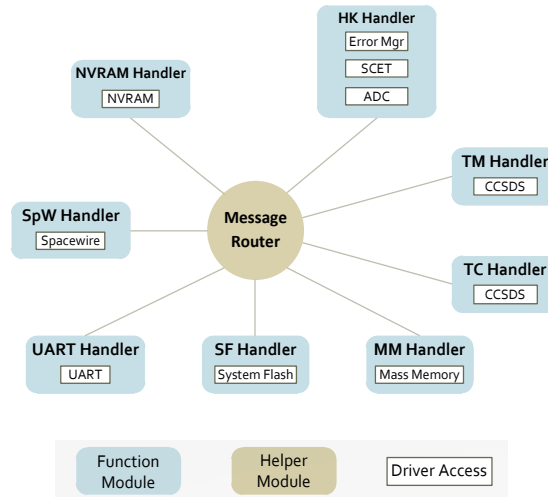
HK Handler
Error Mgr
SCET
ADC

NVRAM Handler
NVRAM

TM Handler
CCSDS

SpW Handler
Spacewire

Message Router

TC Handler
CCSDS

UART Handler
UART

SF Handler
System Flash

MM Handler
Mass Memory

Function Module
Helper Module
Driver Access